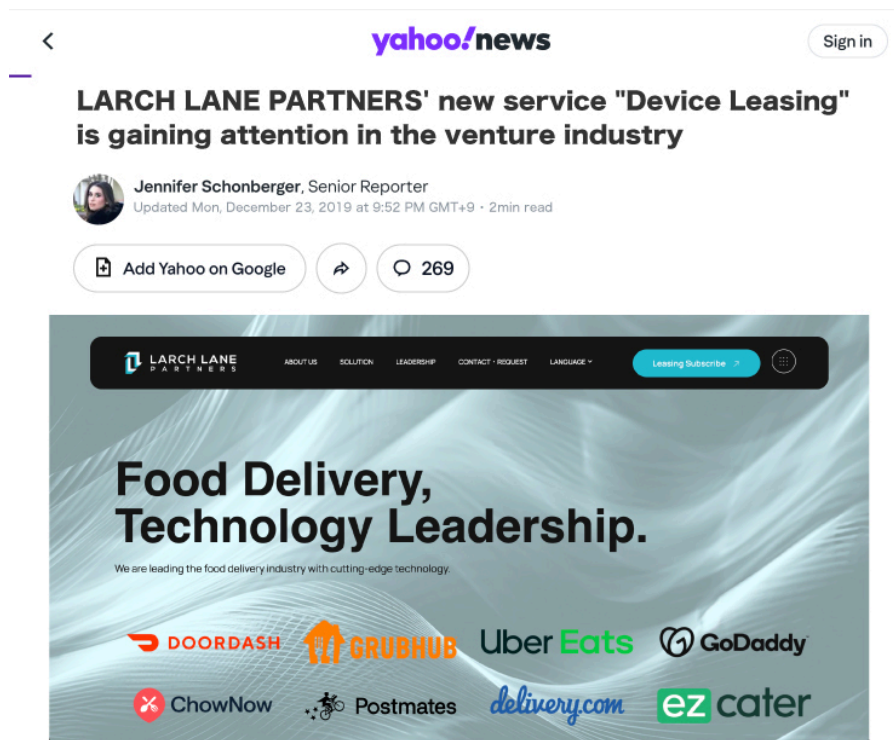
yahoo!news

Sign in

LARCH LANE PARTNERS' new service "Device Leasing" is gaining attention in the venture industry

Jennifer Schonberger, Senior Reporter
Updated Mon, December 23, 2019 at 9:52 PM GMT+9 · 2min read

Add Yahoo on Google

269

LARCH LANE PARTNERS

ABOUT US SOLUTION LEADERSHIP CONTACT · REQUEST LANGUAGE

Leasing Subscribe

Food Delivery, Technology Leadership.

We are leading the food delivery industry with cutting-edge technology.

DOORDASH GRUBHUB Uber Eats GoDaddy

ChowNow Postmates delivery.com ezcater